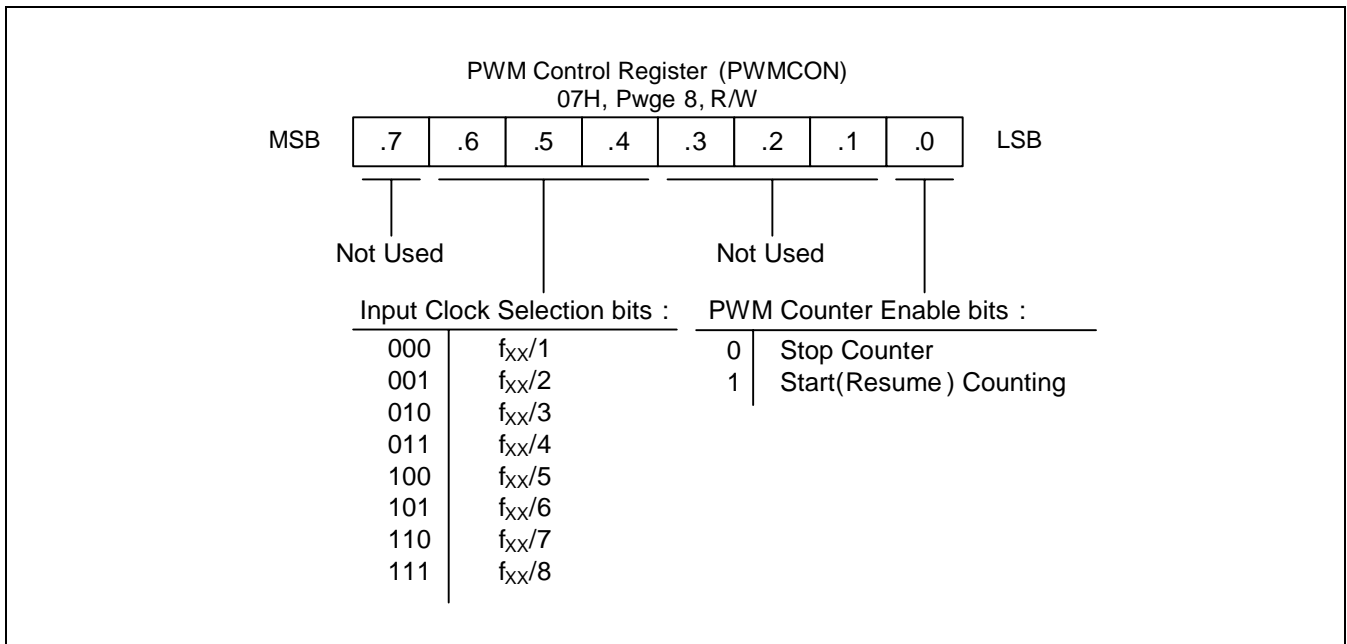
PWM Control Register (PWMCON)
07H, Pwge 8, R/W

| MSB | .7 | .6 | .5 | .4 | .3 | .2 | .1 | .0 | LSB |
|---|---|---|---|---|---|---|---|---|---|

Not Used

Not Used

Input Clock Selection bits :

| | |
|---|---|
| 000 | $f_{XX}/1$ |
| 001 | $f_{XX}/2$ |
| 010 | $f_{XX}/3$ |
| 011 | $f_{XX}/4$ |
| 100 | $f_{XX}/5$ |
| 101 | $f_{XX}/6$ |
| 110 | $f_{XX}/7$ |
| 111 | $f_{XX}/8$ |

PWM Counter Enable bits :

| | |
|---|---|
| 0 | Stop Counter |
| 1 | Start(Resume) Counting |